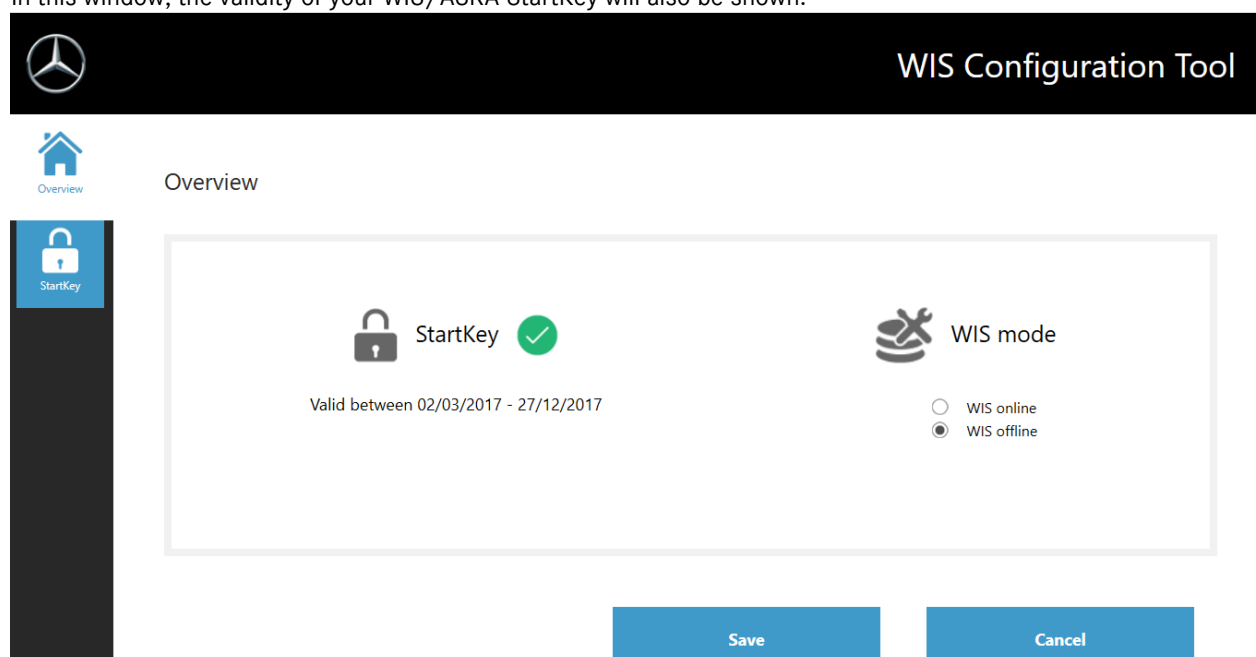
In this window, the validity of your WIS/ASRA StartKey will also be shown.

WIS Configuration Tool

Overview

StartKey

Overview

StartKey

Valid between 02/03/2017 - 27/12/2017

WIS mode

WIS online

WIS offline

Save

Cancel